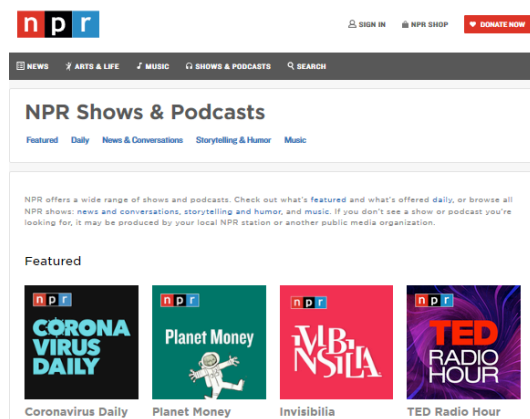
npr

SIGN IN NPR SHOP DONATE NOW

NEWS ARTS & LIFE MUSIC SHOWS & PODCASTS SEARCH

NPR Shows & Podcasts

Featured Daily News & Conversations Storytelling & Humor Music

NPR offers a wide range of shows and podcasts. Check out what's featured and what's offered daily, or browse all NPR shows: news and conversations, storytelling and humor, and music. If you don't see a show or podcast you're looking for, it may be produced by your local NPR station or another public media organization.

Featured

npr
CORONA VIRUS DAILY

npr
Planet Money

npr
INVISIBILIA

npr
TED RADIO HOUR

Coronavirus Daily Planet Money Invisibilia TED Radio Hour